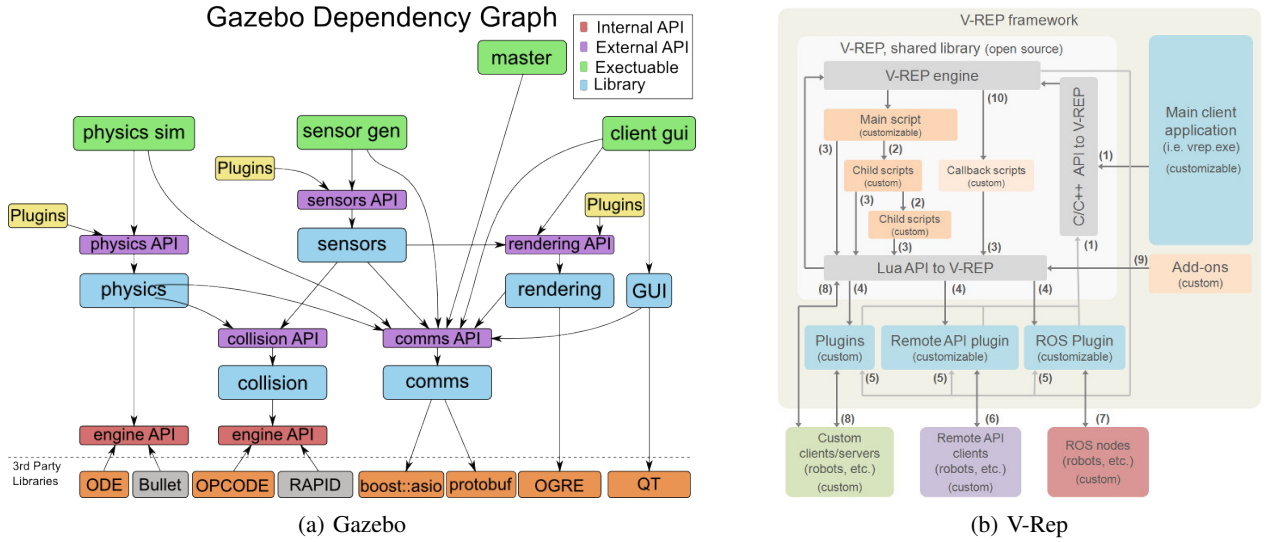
Gazebo Dependency Graph

Internal API
External API
Exectuable
Library

master
physics sim
sensor gen
client gui
Plugins
sensors API
Plugins
Plugins
physics API
sensors
rendering API
physics
rendering
GUI
collision API
comms API
collision
comms
engine API
engine API
3rd Party Libraries
ODE
Bullet
OPCODE
RAPID
boost::asio
protobuf
OGRE
QT

(a) Gazebo

V-REP framework
V-REP, shared library (open source)
V-REP engine
(10)
Main script (customizable)
(2)
(3)
Child scripts (custom)
Callback scripts (custom)
(3)
(2)
Child scripts (custom)
(3)
(3)
C/C++ API to V-REP
(1)
(1)
Main client application (i.e. vrep.exe) (customizable)
Lua API to V-REP
(9)
Add-ons (custom)
(8)
(4)
(4)
(4)
Plugins (custom)
Remote API plugin (customizable)
ROS Plugin (customizable)
(5)
(5)
(5)
(8)
(6)
(7)
Custom clients/servers (robots, etc.) (custom)
Remote API clients (robots, etc.) (custom)
ROS nodes (robots, etc.) (custom)

(b) V-Rep